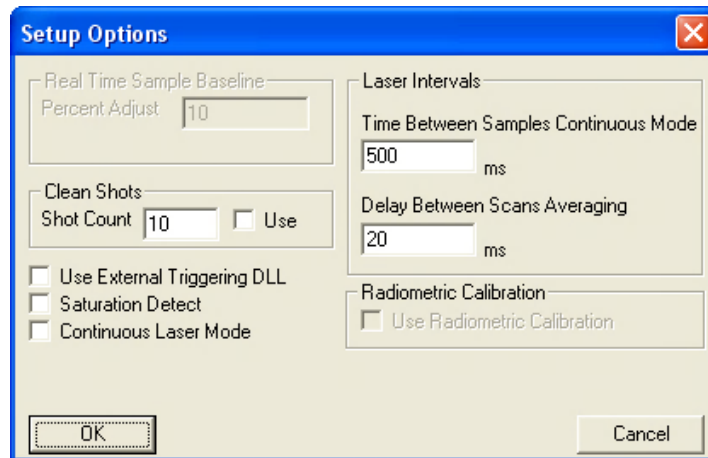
Setup Options

Real Time Sample Baseline
Percent Adjust 10

Clean Shots
Shot Count 10 Use

Use External Triggering DLL
Saturation Detect
Continuous Laser Mode

Laser Intervals
Time Between Samples Continuous Mode
500 ms
Delay Between Scans Averaging
20 ms

Radiometric Calibration
Use Radiometric Calibration

OK

Cancel